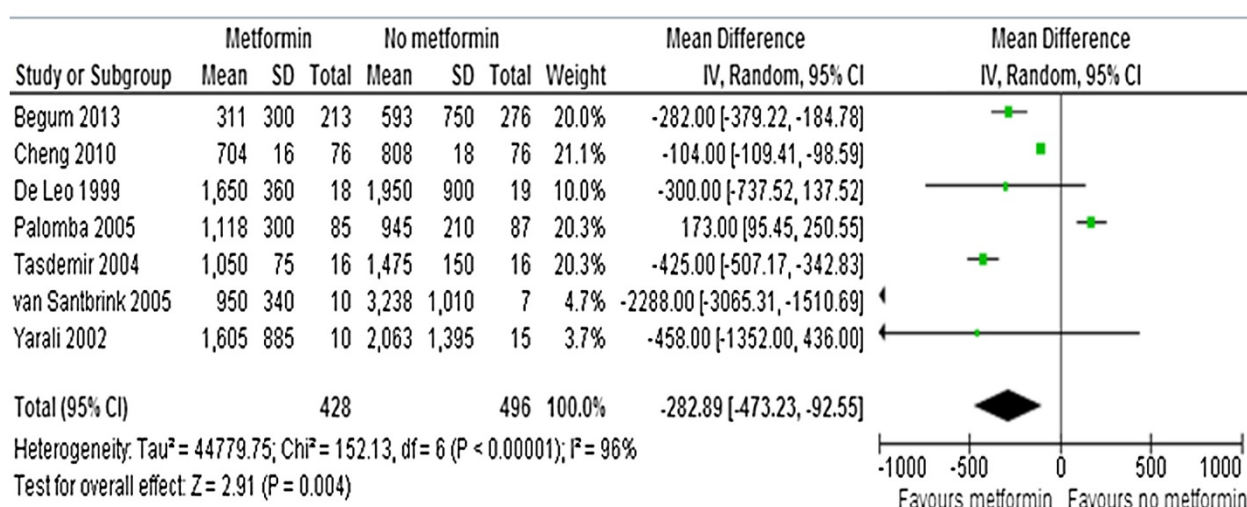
| Study or Subgroup | Metformin Mean | Metformin SD | Metformin Total | No metformin Mean | No metformin SD | No metformin Total | Weight | Mean Difference IV, Random, 95% CI |
|---|---|---|---|---|---|---|---|---|
| Begum 2013 | 311 | 300 | 213 | 593 | 750 | 276 | 20.0% | -282.00 [-379.22, -184.78] |
| Cheng 2010 | 704 | 16 | 76 | 808 | 18 | 76 | 21.1% | -104.00 [-109.41, -98.59] |
| De Leo 1999 | 1,650 | 360 | 18 | 1,950 | 900 | 19 | 10.0% | -300.00 [-737.52, 137.52] |
| Palomba 2005 | 1,118 | 300 | 85 | 945 | 210 | 87 | 20.3% | 173.00 [95.45, 250.55] |
| Tasdemir 2004 | 1,050 | 75 | 16 | 1,475 | 150 | 16 | 20.3% | -425.00 [-507.17, -342.83] |
| van Santbrink 2005 | 950 | 340 | 10 | 3,238 | 1,010 | 7 | 4.7% | -2288.00 [-3065.31, -1510.69] |
| Yarali 2002 | 1,605 | 885 | 10 | 2,063 | 1,395 | 15 | 3.7% | -458.00 [-1352.00, 436.00] |
| Total (95% CI) | | | 428 | | | 496 | 100.0% | -282.89 [-473.23, -92.55] |

Heterogeneity: Tau² = 44779.75; Chi² = 152.13, df = 6 (P < 0.00001); I² = 96%
Test for overall effect: Z = 2.91 (P = 0.004)

Mean Difference
IV, Random, 95% CI

-1000 -500 0 500 1000
Favours metformin Favours no metformin